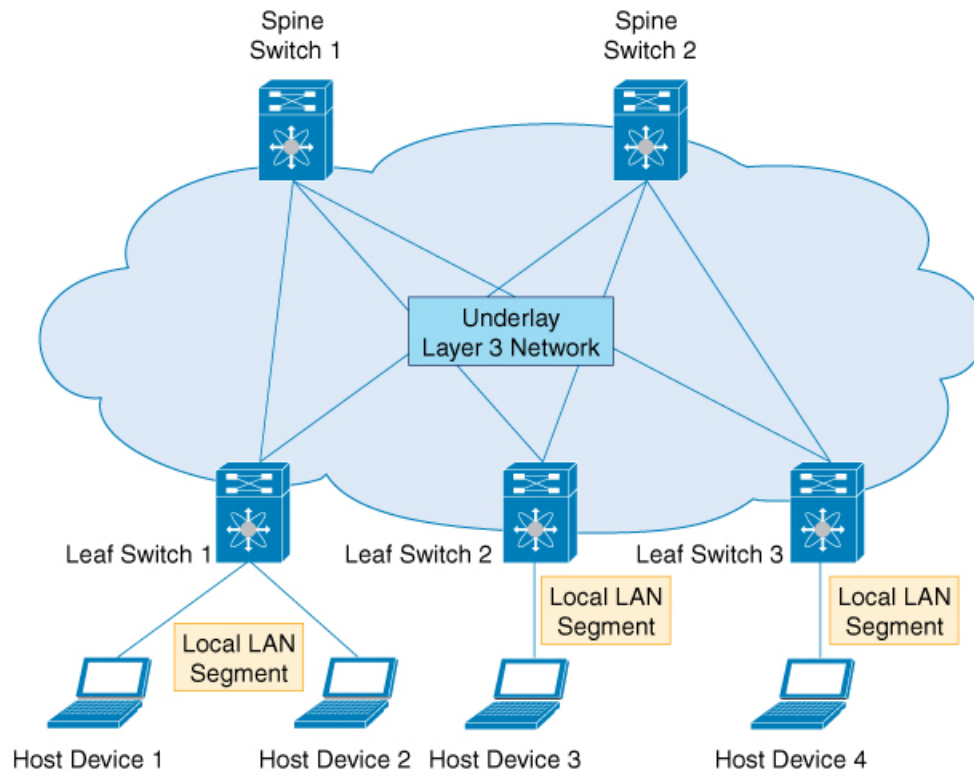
Spine Switch 1

Spine Switch 2

Underlay Layer 3 Network

Leaf Switch 1

Leaf Switch 2

Leaf Switch 3

Local LAN Segment

Local LAN Segment

Local LAN Segment

Host Device 1

Host Device 2

Host Device 3

Host Device 4